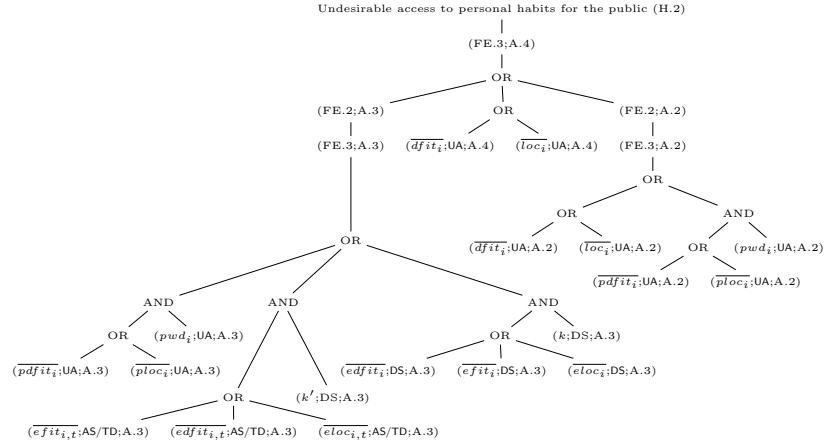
Undesirable access to personal habits for the public (H.2)

(FE.3;A.4)

OR

(FE.2;A.3)

OR

(FE.2;A.2)

(FE.3;A.3)

($\overline{dfit_i}$;UA;A.4)

($\overline{loc_i}$;UA;A.4)

(FE.3;A.2)

OR

OR

AND

($\overline{dfit_i}$;UA;A.2)

($\overline{loc_i}$;UA;A.2)

OR

($pwd_i$;UA;A.2)

($\overline{pdfit_i}$;UA;A.2)

($\overline{ploc_i}$;UA;A.2)

OR

AND

AND

AND

OR

($pwd_i$;UA;A.3)

OR

($k$;DS;A.3)

($\overline{pdfit_i}$;UA;A.3)

($\overline{ploc_i}$;UA;A.3)

($\overline{edfit_i}$;DS;A.3)

($\overline{efit_i}$;DS;A.3)

($\overline{eloc_i}$;DS;A.3)

($k'$;DS;A.3)

OR

($\overline{efit_{i,t}}$;AS/TD;A.3)

($\overline{edfit_{i,t}}$;AS/TD;A.3)

($\overline{eloc_{i,t}}$;AS/TD;A.3)